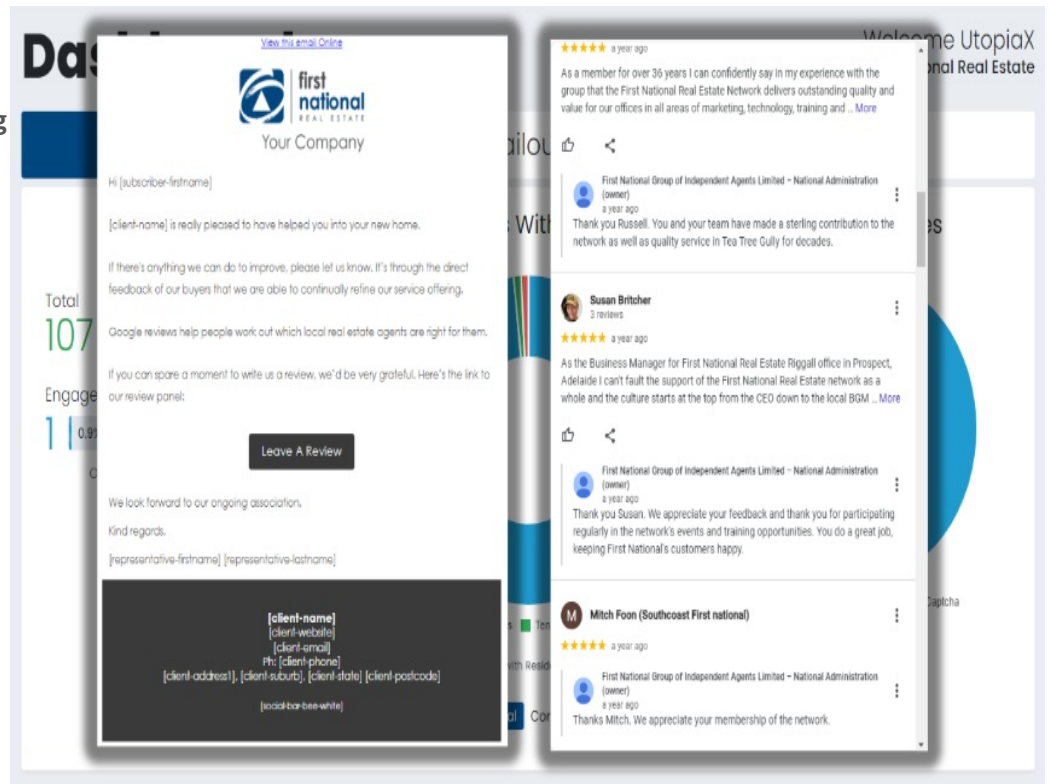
Das

g

Welcome UtopiaX

nal Real Estate

ailou

s With

es

Total

107

Engage

1

0.9

O

Ten

ith Resid

al Co

Captcha

View this email Online

first national REAL ESTATE

Your Company

Hi [subscriber-firstname]

[client-name] is really pleased to have helped you into your new home.

If there's anything we can do to improve, please let us know. It's through the direct feedback of our buyers that we are able to continually refine our service offering.

Google reviews help people work out which local real estate agents are right for them.

If you can spare a moment to write us a review, we'd be very grateful. Here's the link to our review panel:

Leave A Review

We look forward to our ongoing association.

Kind regards,

[representative-firstname] [representative-lastname]

[client-name]
[client-website]
[client-email]
Ph: [client-phone]
[client-address1], [client-suburb], [client-state] [client-postcode]

[social-bar-bee-white]

★★★★★ a year ago

As a member for over 36 years I can confidently say in my experience with the group that the First National Real Estate Network delivers outstanding quality and value for our offices in all areas of marketing, technology, training and ... More

First National Group of Independent Agents Limited – National Administration (owner)
a year ago

Thank you Russell. You and your team have made a sterling contribution to the network as well as quality service in Tea Tree Gully for decades.

Susan Britcher
3 reviews

★★★★★ a year ago

As the Business Manager for First National Real Estate Riggall office in Prospect, Adelaide I can't fault the support of the First National Real Estate network as a whole and the culture starts at the top from the CEO down to the local BGM ... More

First National Group of Independent Agents Limited – National Administration (owner)
a year ago

Thank you Susan. We appreciate your feedback and thank you for participating regularly in the network's events and training opportunities. You do a great job, keeping First National's customers happy.

M

Mitch Foon (Southcoast First national)

★★★★★ a year ago

First National Group of Independent Agents Limited – National Administration (owner)
a year ago

Thanks Mitch. We appreciate your membership of the network.